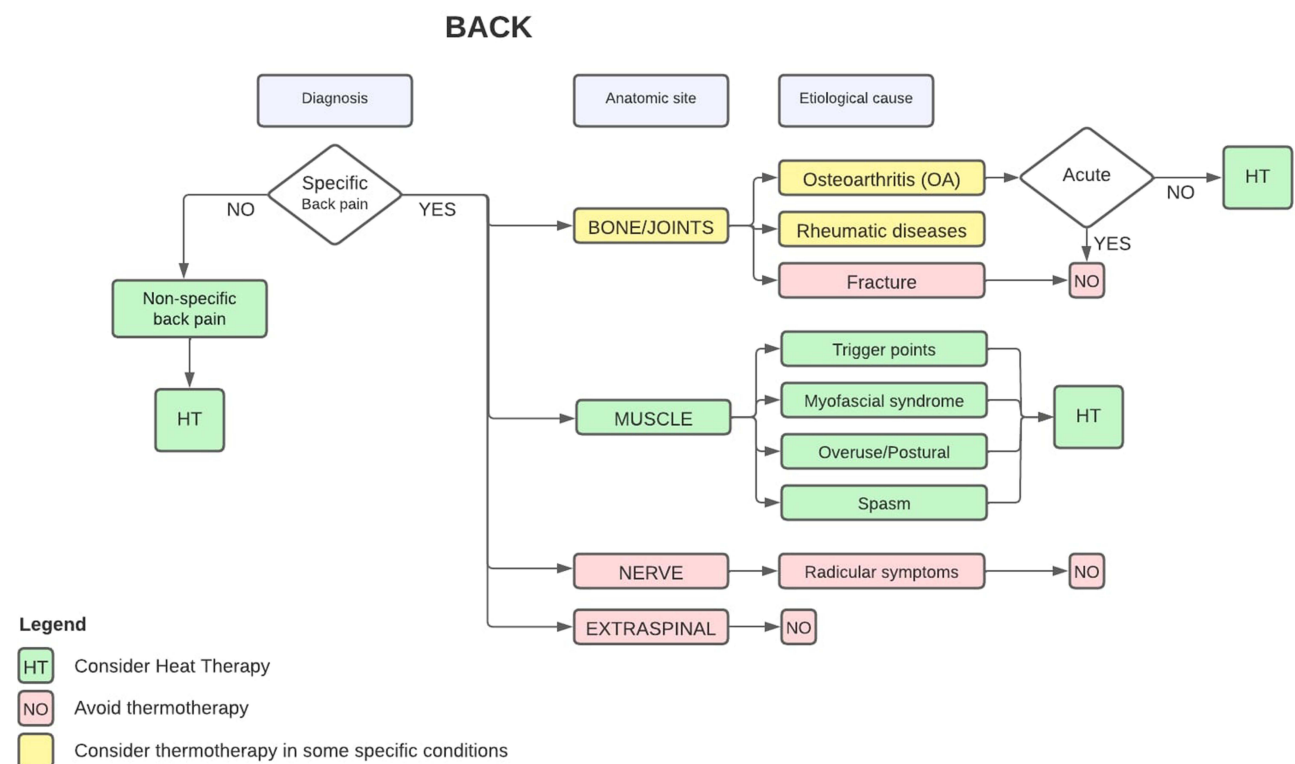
BACK

Diagnosis

Anatomic site

Etiological cause

Specific Back pain

NO

YES

Non-specific back pain

HT

BONE/JOINTS

Osteoarthritis (OA)

Acute

NO

HT

YES

Rheumatic diseases

Fracture

NO

MUSCLE

Trigger points

Myofascial syndrome

Overuse/Postural

Spasm

HT

NERVE

Radicular symptoms

NO

EXTRASPINAL

NO

Legend

HT Consider Heat Therapy

NO Avoid thermotherapy

Consider thermotherapy in some specific conditions